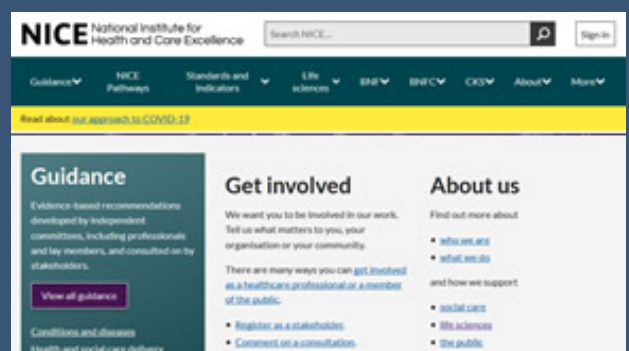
NICE National Institute for Health and Care Excellence

Search NICE...

Sign in

Guidance
NICE Pathways
Standards and indicators
Life sciences
BNF
BNFC
CKS
About
More

Read about our approach to COVID-19

Guidance

Evidence-based recommendations developed by independent committees, including professionals and lay members, and consulted on by stakeholders.

View all guidance

Conditions and diseases
Health and social care delivery

Get involved

We want you to be involved in our work. Tell us what matters to you, your organisation or your community.

There are many ways you can get involved as a healthcare professional or a member of the public.

• Register as a stakeholder.
• Comment on a consultation.

About us

Find out more about

• who we are
• what we do

and how we support

• social care
• life sciences
• the public